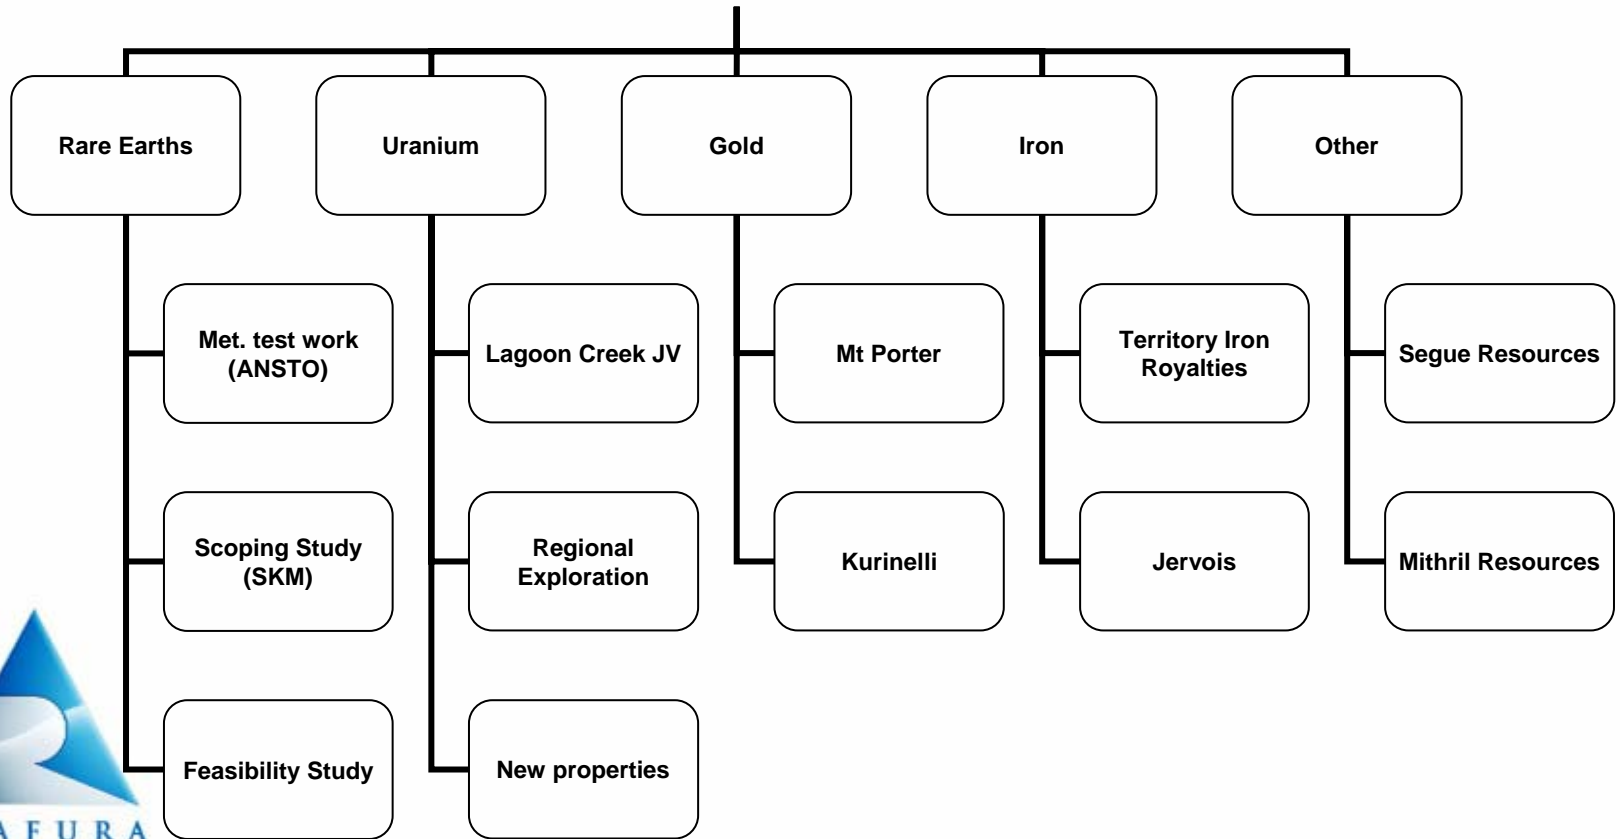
Rare Earths

Met. test work (ANSTO)

Scoping Study (SKM)

Feasibility Study

Uranium

Lagoon Creek JV

Regional Exploration

New properties

Gold

Mt Porter

Kurinelli

Iron

Territory Iron Royalties

Jervois

Other

Segue Resources

Mithril Resources

AFURA